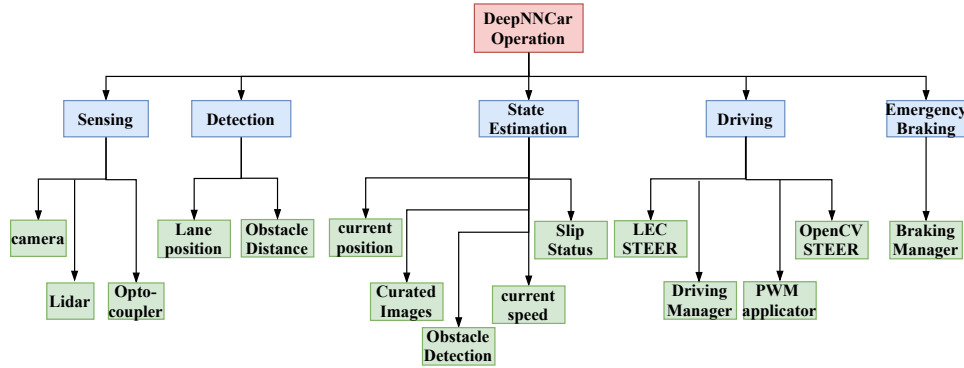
DeepNNCar Operation

Sensing

Detection

State Estimation

Driving

Emergency Braking

camera

Lidar

Opto-coupler

Lane position

Obstacle Distance

current position

Curated Images

Obstacle Detection

current speed

Slip Status

LEC STEER

Driving Manager

PWM applicator

OpenCV STEER

Braking Manager